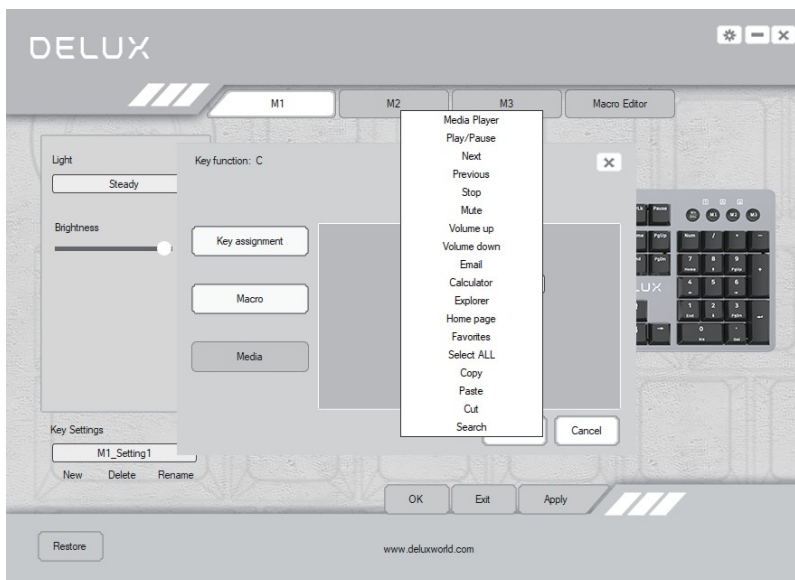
DELUX

M1
M2
M3
Macro Editor

Light
Steady

Brightness

Key function: C

Key assignment

Macro

Media

Media Player
Play/Pause
Next
Previous
Stop
Mute
Volume up
Volume down
Email
Calculator
Explorer
Home page
Favorites
Select ALL
Copy
Paste
Cut
Search

Cancel

Key Settings
M1_Setting1
New Delete Rename

OK
Exit
Apply

Restore

www.deluxworld.com